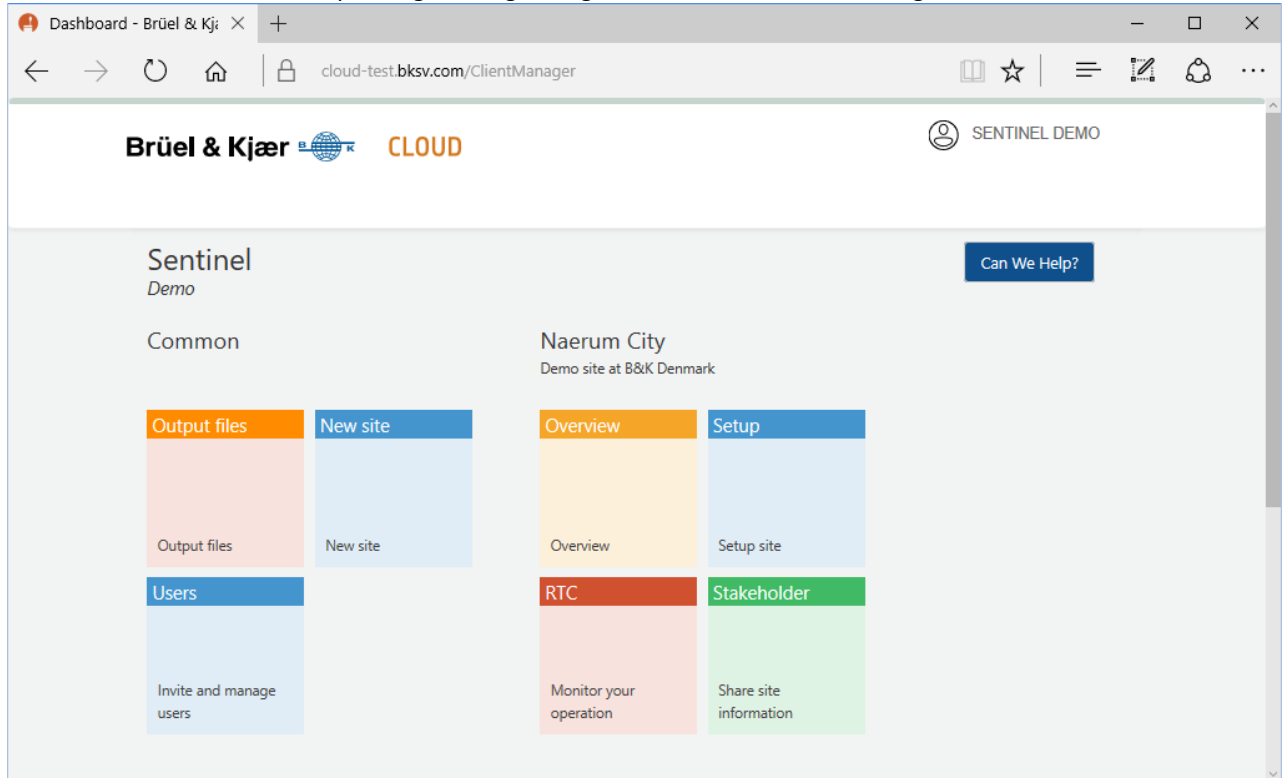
Dashboard - Brüel & Kjæ

cloud-test.bksv.com/ClientManager

Brüel & Kjær B K CLOUD

SENTINEL DEMO

Sentinel
Demo

Can We Help?

Common

Naerum City
Demo site at B&K Denmark

Output files
Output files

New site
New site

Overview
Overview

Setup
Setup site

Users
Invite and manage users

RTC
Monitor your operation

Stakeholder
Share site information